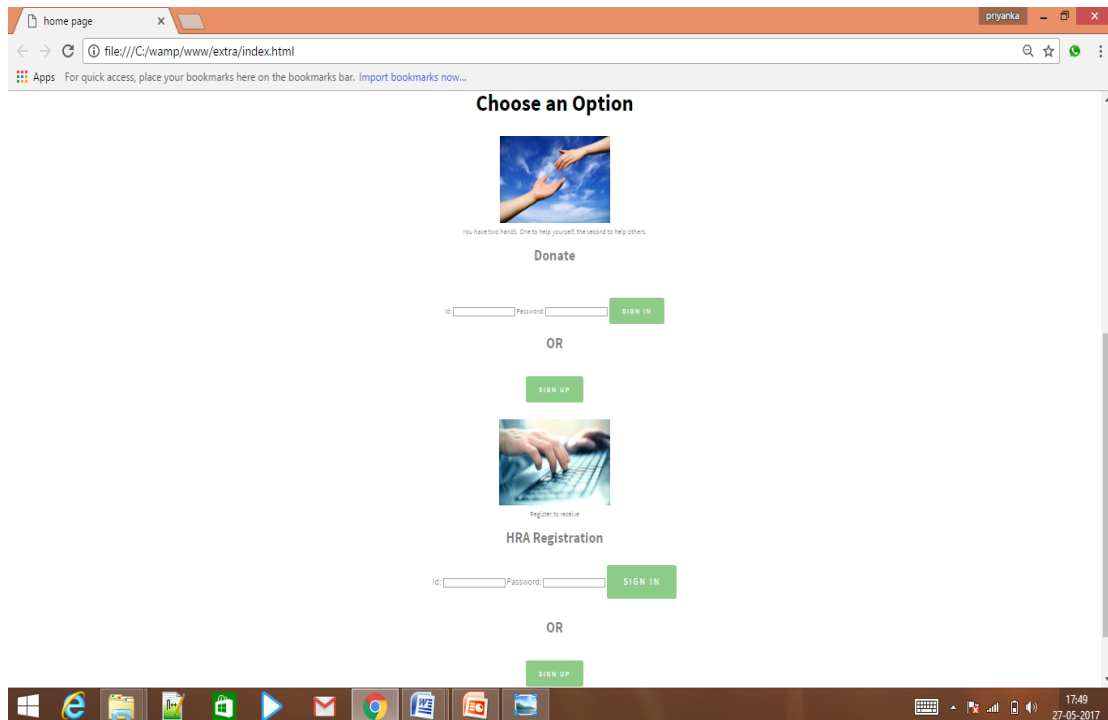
home page ×

priyanka

file:///C:/wamp/www/extra/index.html

Apps For quick access, place your bookmarks here on the bookmarks bar. Import bookmarks now...

Choose an Option

You have two hands. One to help yourself, the second to help others.

Donate

Id: Password: SIGN IN

OR

SIGN UP

Register to receive

HRA Registration

Id: Password: SIGN IN

OR

SIGN UP

17:49
27-05-2017